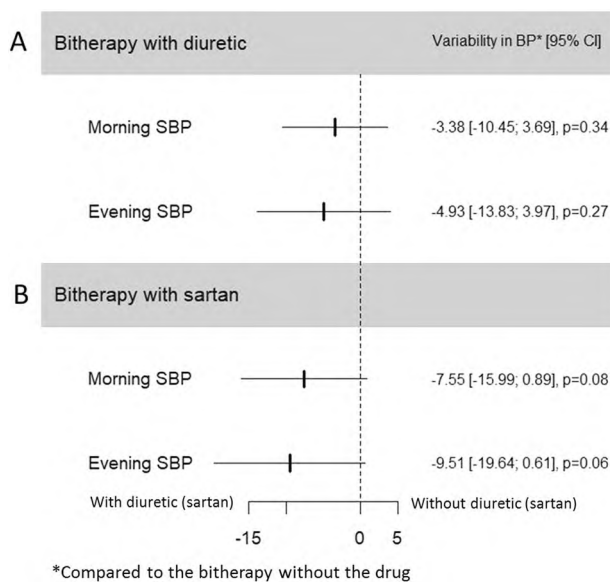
A Bitherapy with diuretic

Variability in BP* [95% CI]

Morning SBP

-3.38 [-10.45; 3.69], p=0.34

Evening SBP

-4.93 [-13.83; 3.97], p=0.27

B Bitherapy with sartan

Morning SBP

-7.55 [-15.99; 0.89], p=0.08

Evening SBP

-9.51 [-19.64; 0.61], p=0.06

With diuretic (sartan)

Without diuretic (sartan)

-15

0

5

*Compared to the bitherapy without the drug